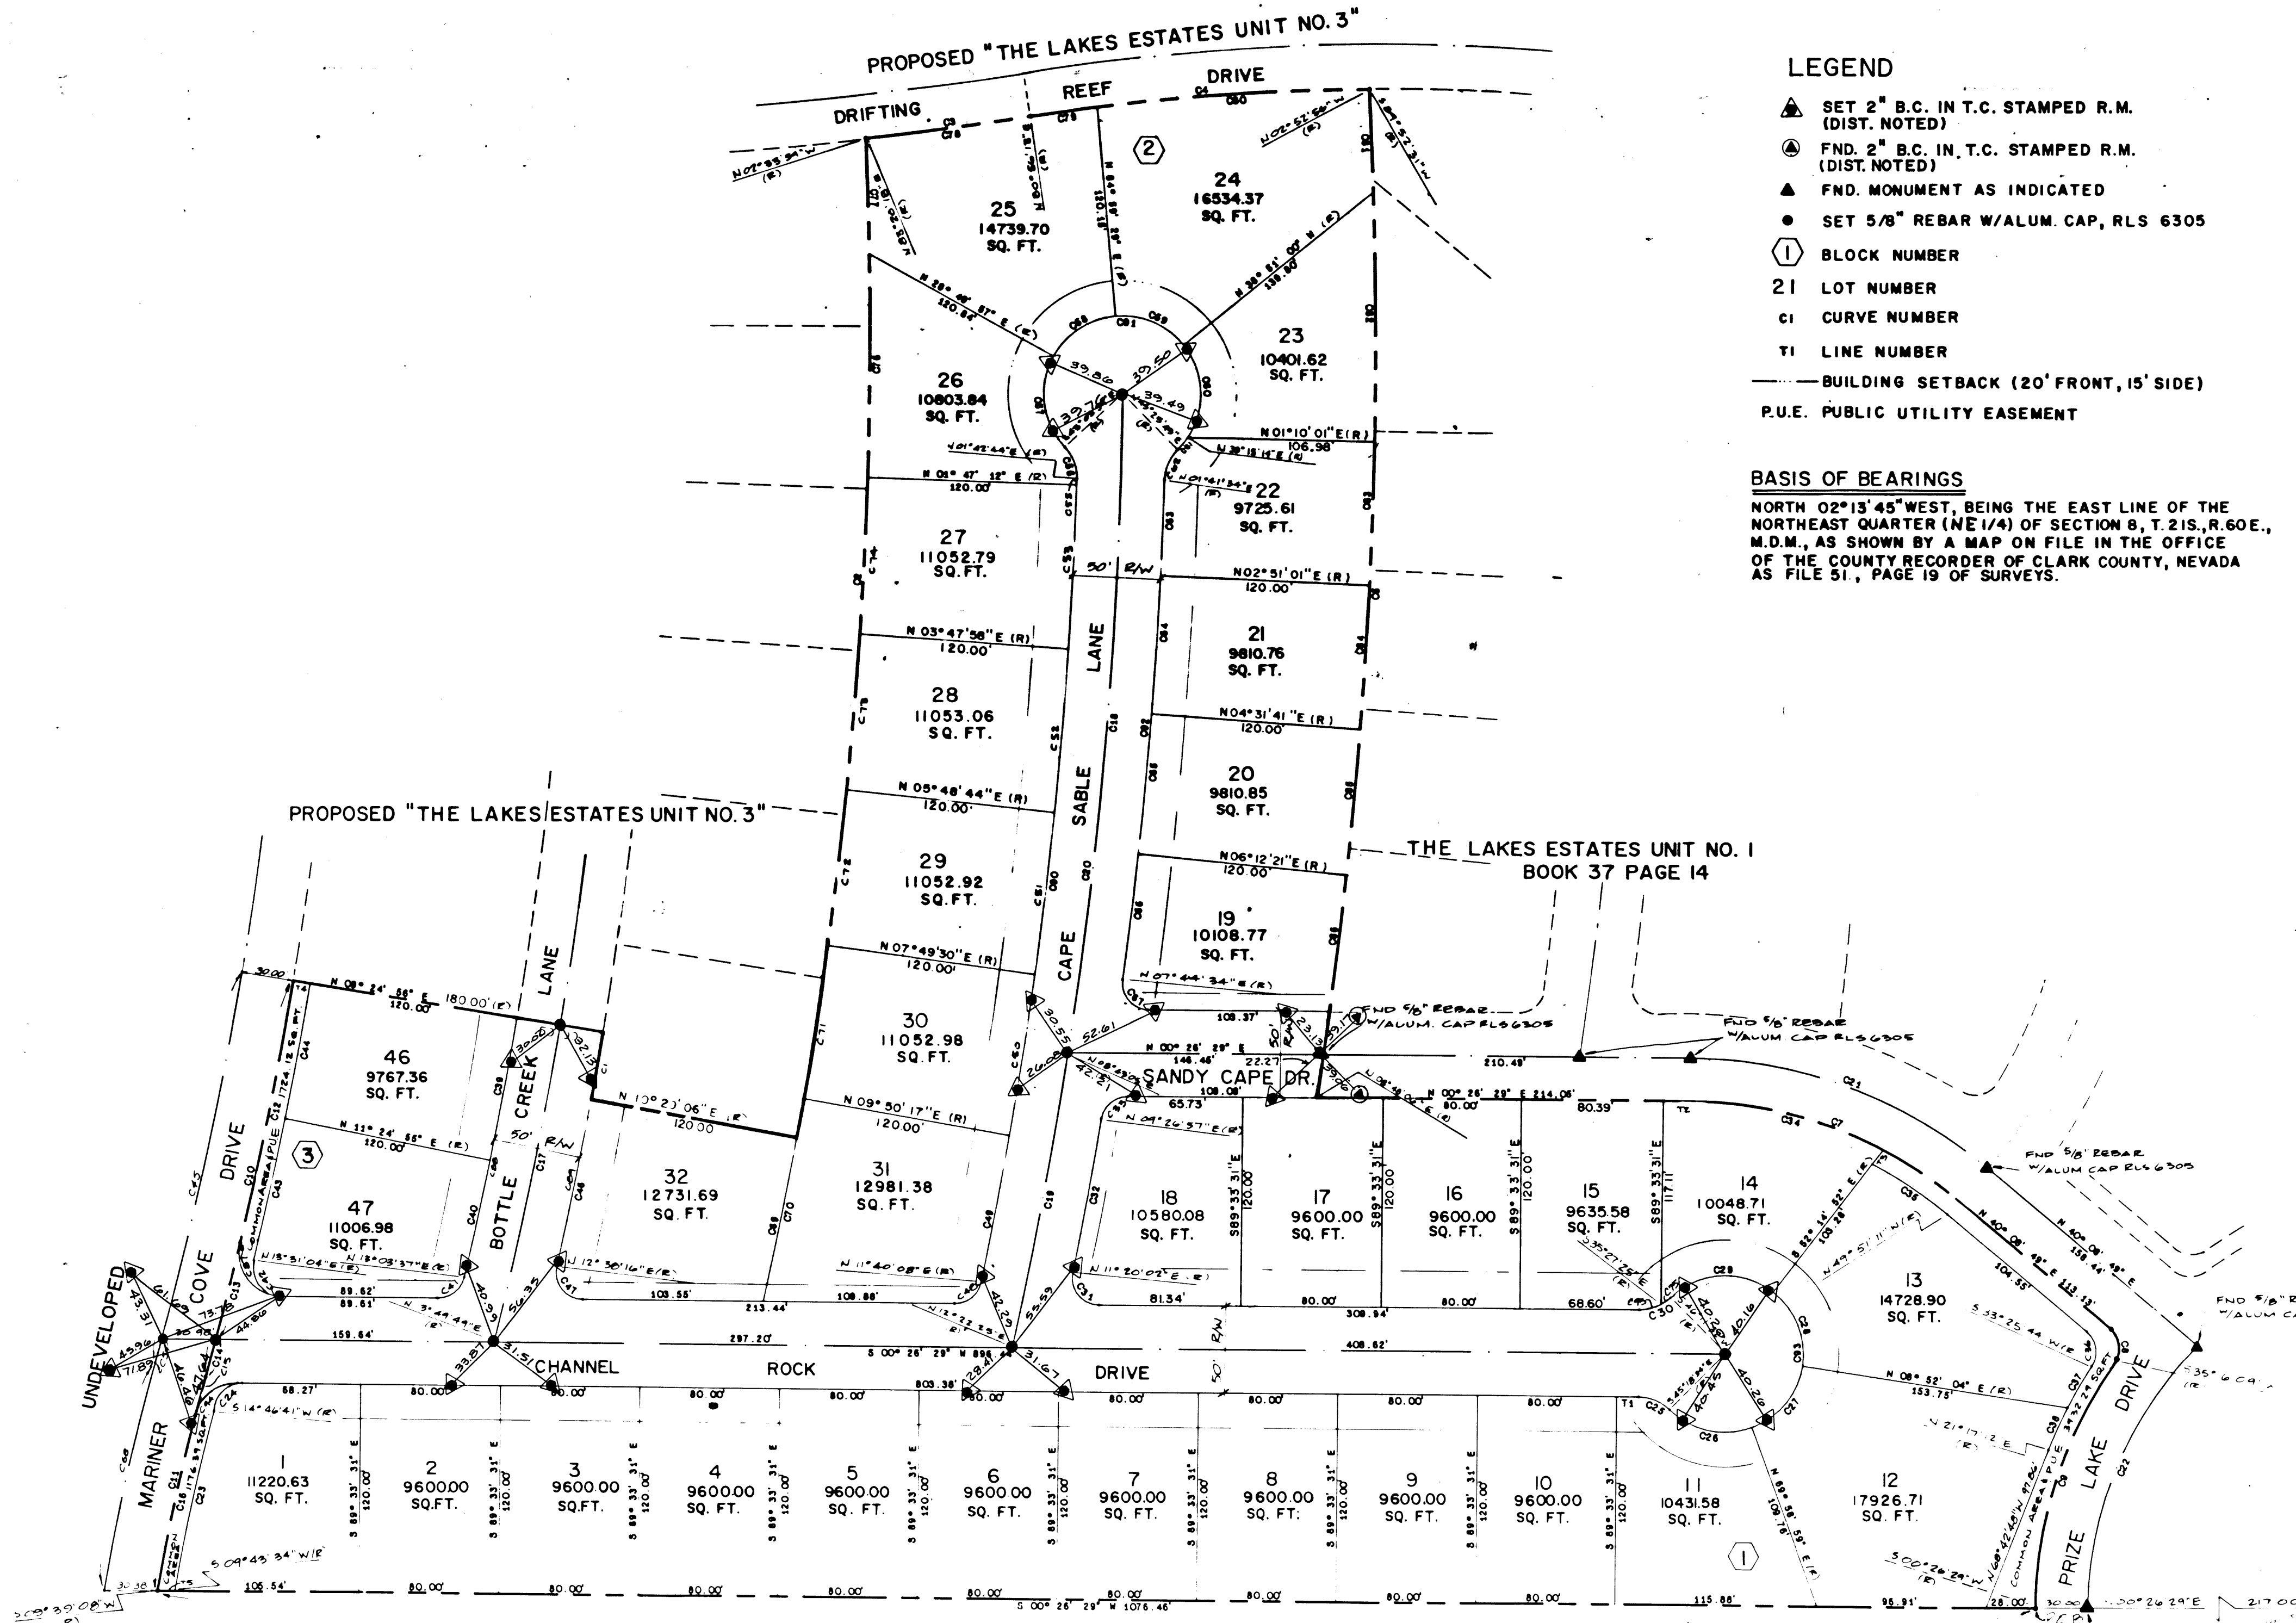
PROPOSED "THE LAKES ESTATES UNIT NO. 3"

DRIFTING REEF DRIVE

LEGEND

SET 2" B.C. IN T.C. STAMPED R.M. (DIST. NOTED)

FND. 2" B.C. IN T.C. STAMPED R.M. (DIST. NOTED)

FND. MONUMENT AS INDICATED

SET 5/8" REBAR W/ALUM. CAP, RLS 6305

1 BLOCK NUMBER

21 LOT NUMBER

C1 CURVE NUMBER

T1 LINE NUMBER

BUILDING SETBACK (20' FRONT, 15' SIDE)

P.U.E. PUBLIC UTILITY EASEMENT

BASIS OF BEARINGS

NORTH 02°13'45"WEST, BEING THE EAST LINE OF THE NORTHEAST QUARTER (NE 1/4) OF SECTION 8, T.21S., R.60E., M.D.M., AS SHOWN BY A MAP ON FILE IN THE OFFICE OF THE COUNTY RECORDER OF CLARK COUNTY, NEVADA AS FILE 51., PAGE 19 OF SURVEYS.

2

25 14739.70 SQ. FT.

24 16534.37 SQ. FT.

23 10401.62 SQ. FT.

26 10803.84 SQ. FT.

22 9725.61 SQ. FT.

27 11052.79 SQ. FT.

21 9810.76 SQ. FT.

28 11053.06 SQ. FT.

20 9810.85 SQ. FT.

29 11052.92 SQ. FT.

19 10108.77 SQ. FT.

30 11052.98 SQ. FT.

46 9767.36 SQ. FT.

47 11006.98 SQ. FT.

32 12731.69 SQ. FT.

31 12981.38 SQ. FT.

18 10580.08 SQ. FT.

17 9600.00 SQ. FT.

16 9600.00 SQ. FT.

15 9635.58 SQ. FT.

14 10048.71 SQ. FT.

13 14728.90 SQ. FT.

12 17926.71 SQ. FT.

11 10431.58 SQ. FT.

1 11220.63 SQ. FT.

2 9600.00 SQ.FT.

3 9600.00 SQ.FT.

4 9600.00 SQ. FT.

5 9600.00 SQ. FT.

6 9600.00 SQ. FT.

7 9600.00 SQ. FT.

8 9600.00 SQ. FT:

9 9600.00 SQ. FT.

10 9600.00 SQ. FT.

3

1

N 02°51'01" E (R) 120.00'

N04°31'41"E (R) 120.00'

N06°12'21"E (R) 120.00'

N 03°47'58" E (R) 120.00'

N 05°48'44" E (R) 120.00'

N 07°49'30" E (R) 120.00'

N 09°50'17" E (R) 120.00'

N 10°23'06" E (R) 120.00

N 01° 47' 12" E (R) 120.00'

N01°10'01"E(R) 106.98

N 07°44'34" E (R)

PROPOSED "THE LAKES ESTATES UNIT NO. 3"

THE LAKES ESTATES UNIT NO. 1 BOOK 37 PAGE 14

SABLE CAPE LANE

50' R/W

BOTTLE CREEK LANE

SANDY CAPE DR.

CHANNEL ROCK DRIVE

MARINER COVE DRIVE

PRIZE LAKE DRIVE

UNDEVELOPED

COMMON AREA/PUE

FND 5/8" REBAR W/ALUM. CAP RLS6305

FND 5/8" REBAR W/ALUM CAP RLS 6305

FND 5/8" REBAR W/ALUM CAP RLS 6305

S 00° 26' 29" W 1076.46'

S 00° 26' 29" W 896.46

S 89° 33' 31" E 120.00'

N 00° 26' 29" E 214.06'

146.46'

210.48'

297.20'

408.62'

159.64'

80.00'

80.00'

105.54'

115.88'

96.91'

213.44'

103.55'

108.88'

81.34'

308.94'

68.60'

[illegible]